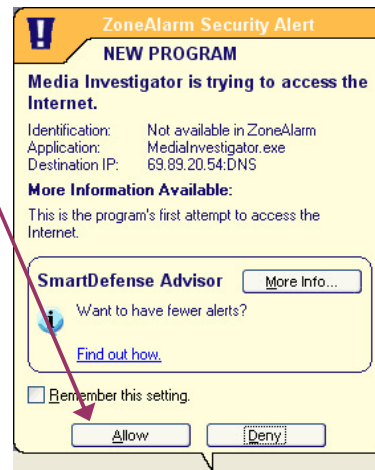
ZoneAlarm Security Alert

NEW PROGRAM

Media Investigator is trying to access the Internet.

| | |
|---|---|
| Identification: | Not available in ZoneAlarm |
| Application: | MediaInvestigator.exe |
| Destination IP: | 69.89.20.54:DNS |

More Information Available:

This is the program's first attempt to access the Internet.

SmartDefense Advisor

More Info...

Want to have fewer alerts?

Find out how.

Remember this setting.

Allow

Deny